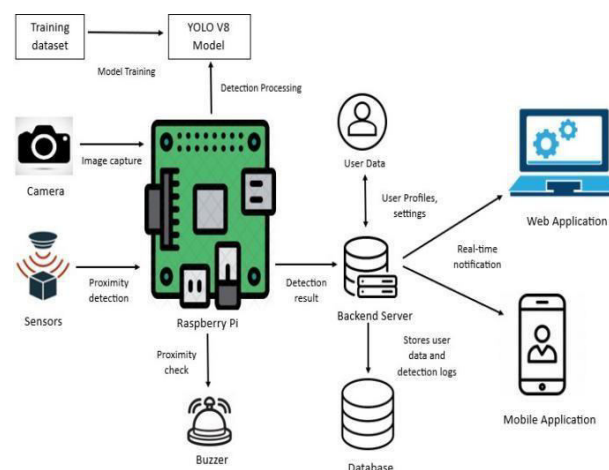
Training dataset

YOLO V8 Model

Model Training

Detection Processing

Camera

Image capture

User Data

User Profiles, settings

Web Application

Real-time notification

Sensors

Proximity detection

Detection result

Backend Server

Raspberry Pi

Proximity check

Stores user data and detection logs

Mobile Application

Buzzer

Database